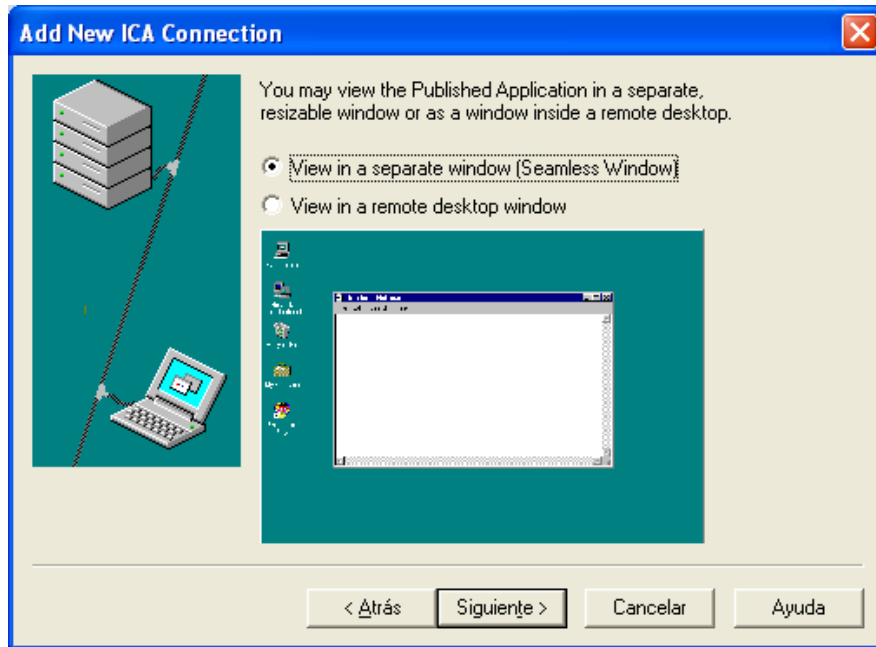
Add New ICA Connection

You may view the Published Application in a separate, resizable window or as a window inside a remote desktop.

View in a separate window (Seamless Window)

View in a remote desktop window

< Atrás

Siguiente >

Cancelar

Ayuda